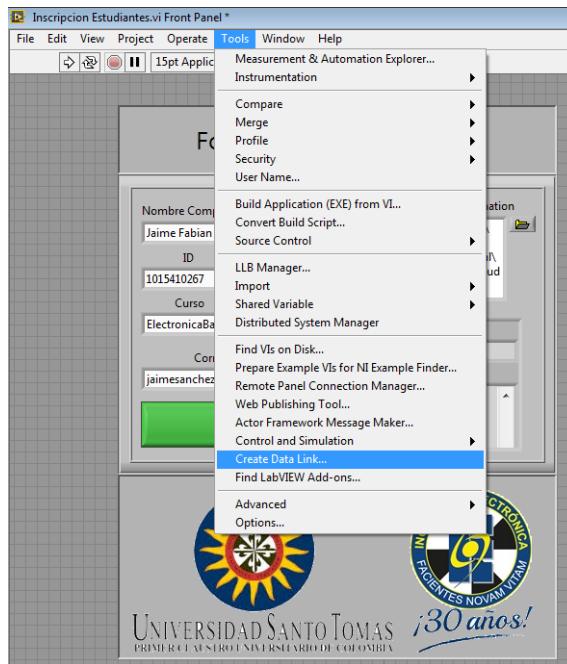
Inscripcion Estudiantes.vi Front Panel *

File Edit View Project Operate Tools Window Help

15pt Applic

Fo

Nombre Comp

Jaime Fabian

ID

1015410267

Curso

ElectronicaBa

Cor

jaimesanchez

ation

l\

l\

ud

Measurement & Automation Explorer...
Instrumentation
Compare
Merge
Profile
Security
User Name...
Build Application (EXE) from VI...
Convert Build Script...
Source Control
LLB Manager...
Import
Shared Variable
Distributed System Manager
Find VIs on Disk...
Prepare Example VIs for NI Example Finder...
Remote Panel Connection Manager...
Web Publishing Tool...
Actor Framework Message Maker...
Control and Simulation
Create Data Link...
Find LabVIEW Add-ons...
Advanced
Options...

UNIVERSIDAD SANTO TOMAS
PRIMER CLAUSTRO UNIVERSITARIO DE COLOMBIA

ELECTRONICA
FACIENTES NOVAM VITAM

¡30 años!